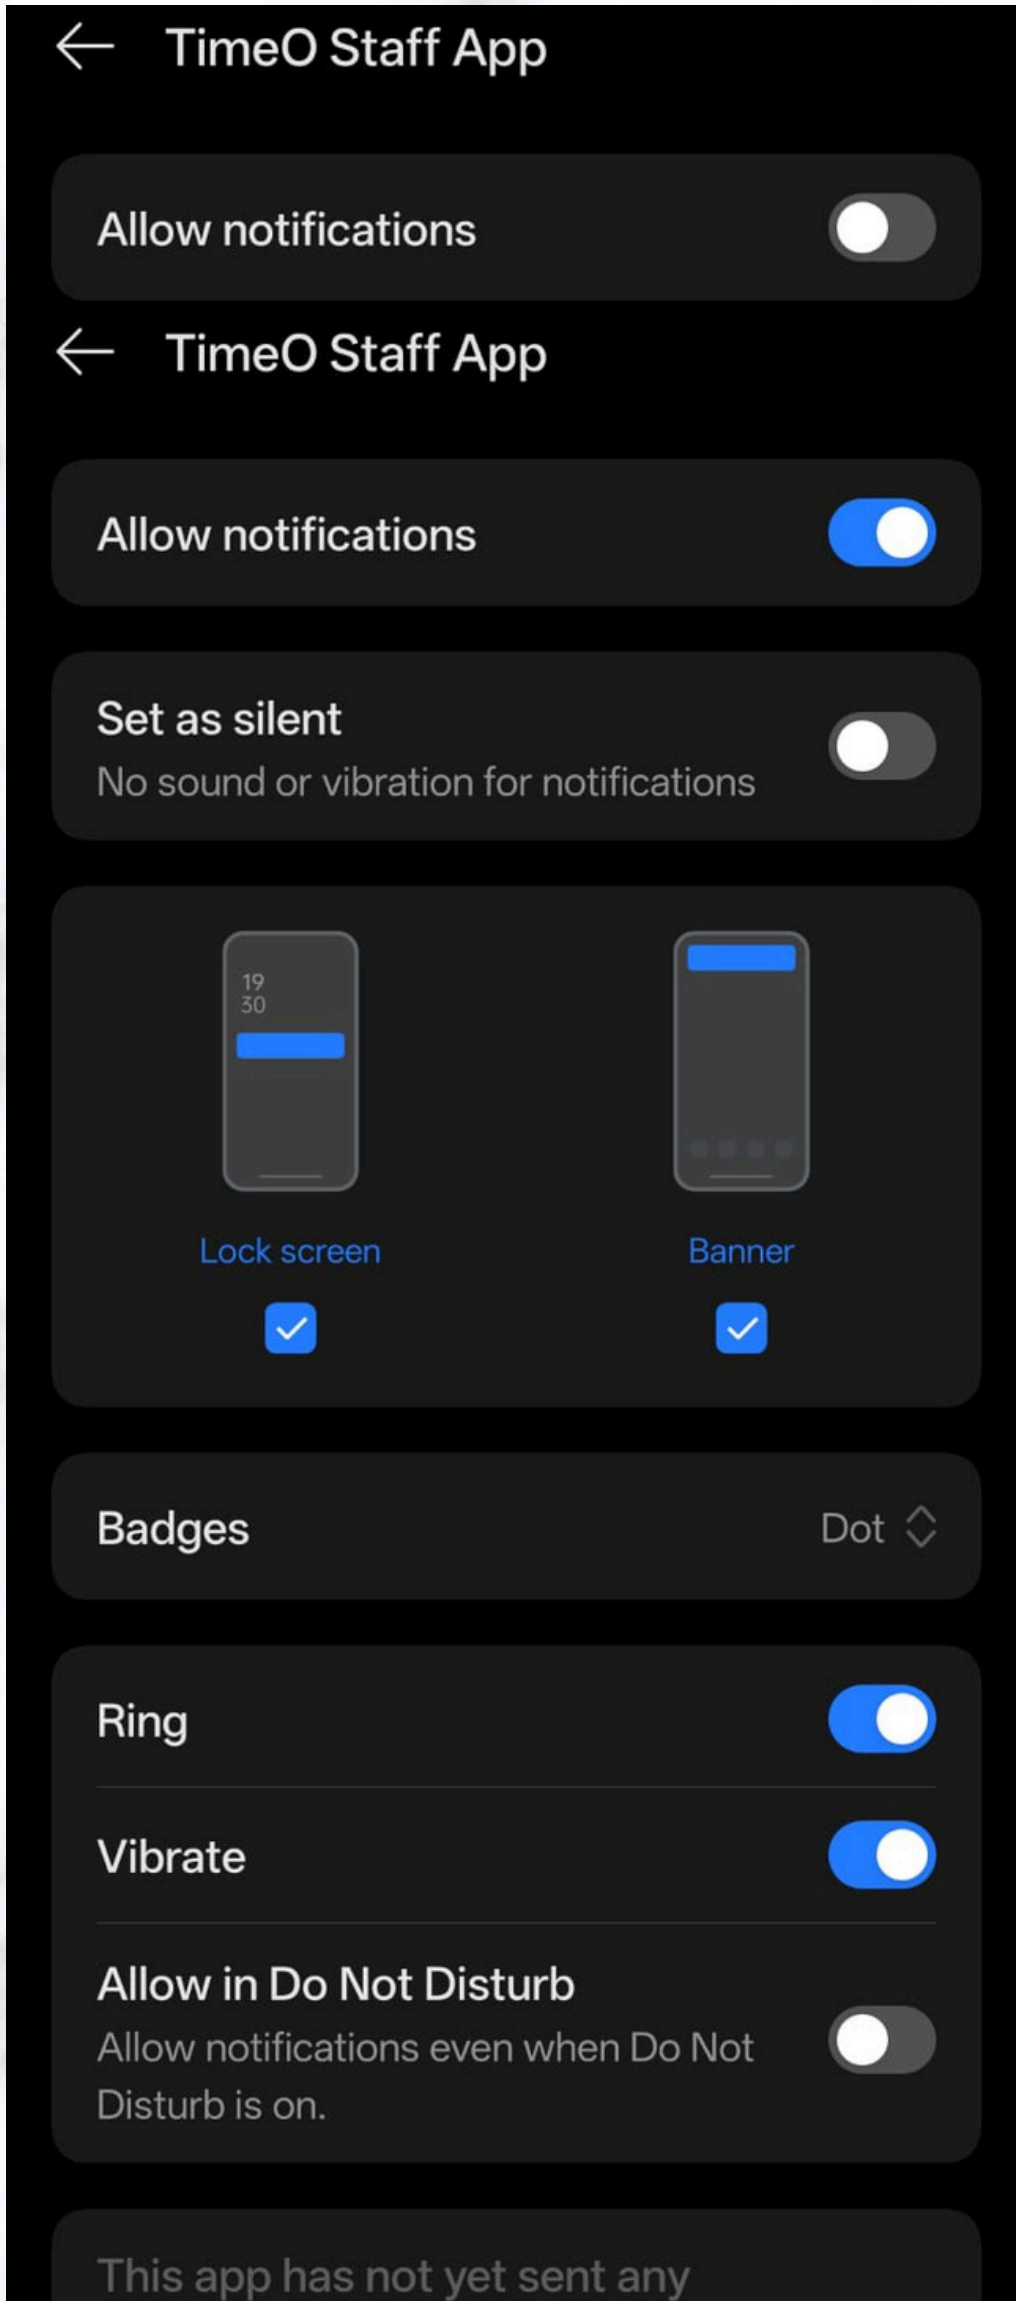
TimeO Staff App

Allow notifications

TimeO Staff App

Allow notifications

Set as silent
No sound or vibration for notifications

19
30

Lock screen

Banner

Badges
Dot

Ring

Vibrate

Allow in Do Not Disturb
Allow notifications even when Do Not Disturb is on.

This app has not yet sent any